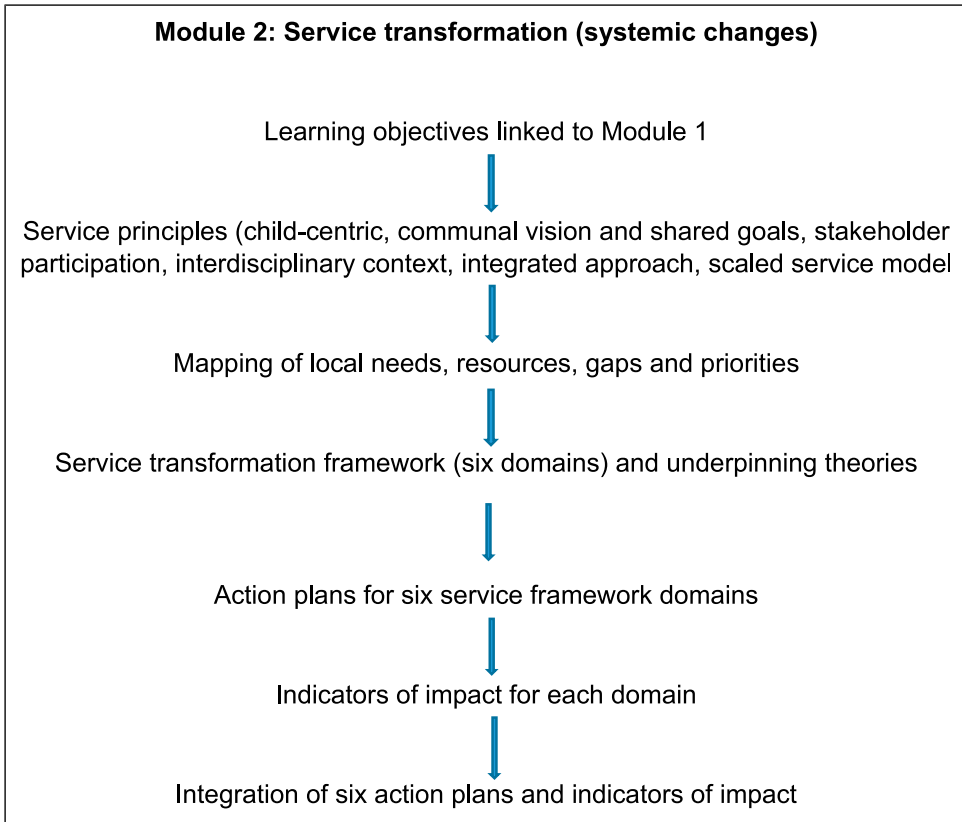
**Module 2: Service transformation (systemic changes)**

Learning objectives linked to Module 1

Service principles (child-centric, communal vision and shared goals, stakeholder participation, interdisciplinary context, integrated approach, scaled service model

Mapping of local needs, resources, gaps and priorities

Service transformation framework (six domains) and underpinning theories

Action plans for six service framework domains

Indicators of impact for each domain

Integration of six action plans and indicators of impact